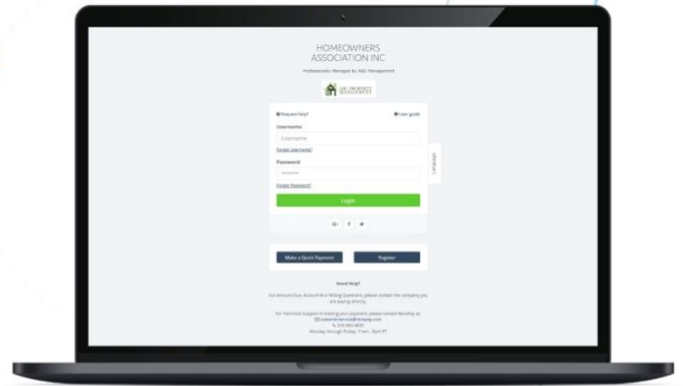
HOMEOWNERS
ASSOCIATION INC

Professionally Managed by ABC Management

ABC PROPERTY MANAGEMENT

Request help? User guide

Username

Username

Forgot Username?

Password

Forgot Password?

Login

Language

G+ f t

Make a Quick Payment Register

Need Help?

For Amount Due, Account & In Billing Questions, please contact the company you are paying directly.

For Technical Support in making your payment, please contact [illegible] at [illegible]
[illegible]
Monday through Friday, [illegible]